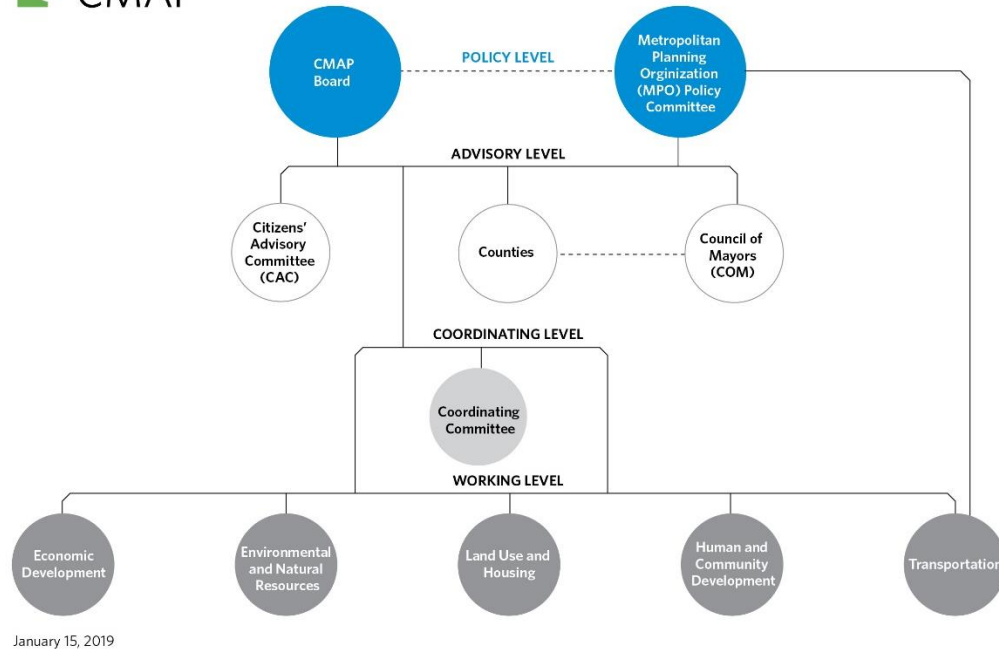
CMAP

CMAP Board

POLICY LEVEL

Metropolitan Planning Orginization (MPO) Policy Committee

ADVISORY LEVEL

Citizens' Advisory Committee (CAC)

Counties

Council of Mayors (COM)

COORDINATING LEVEL

Coordinating Committee

WORKING LEVEL

Economic Development

Environmental and Natural Resources

Land Use and Housing

Human and Community Development

Transportation

January 15, 2019